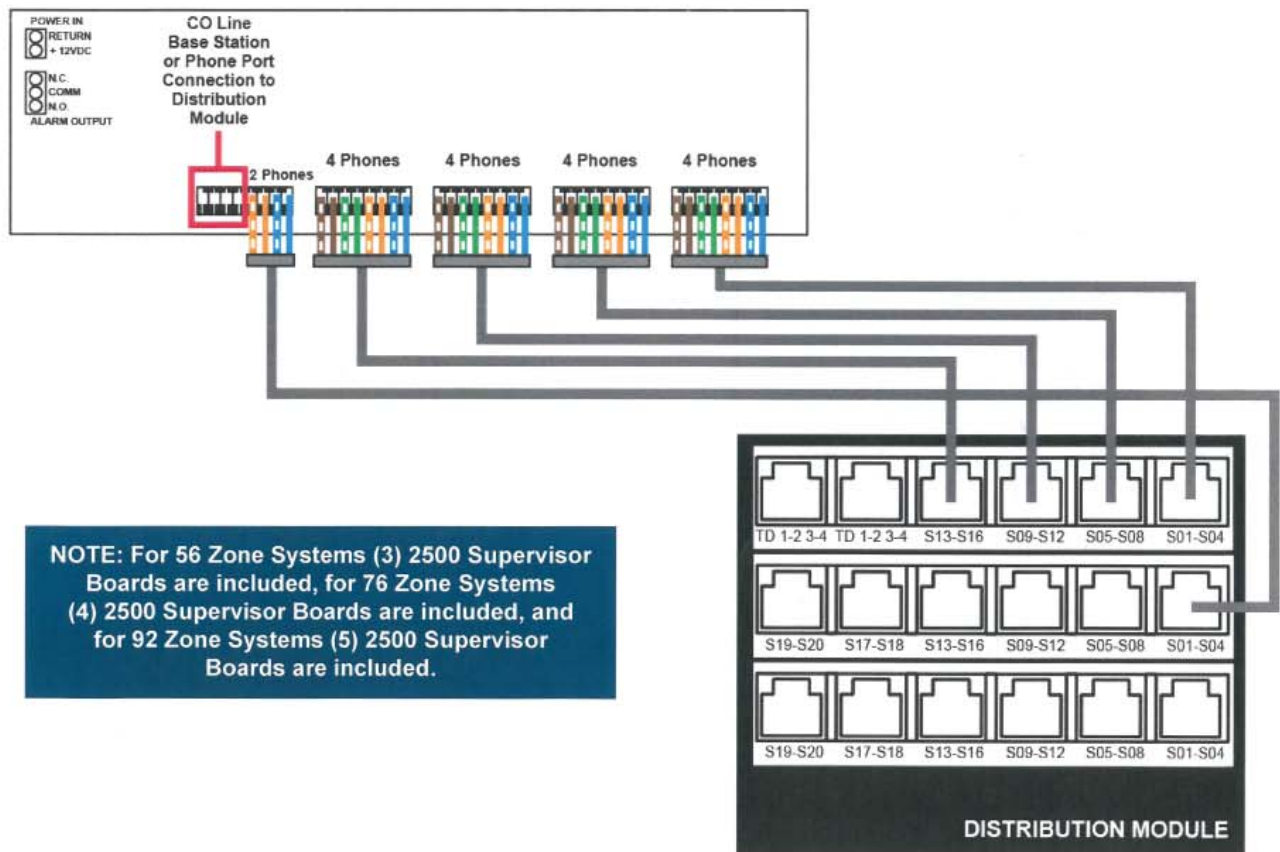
POWER IN
RETURN
+ 12VDC

N.C.
COMM
N.O.
ALARM OUTPUT

CO Line Base Station or Phone Port Connection to Distribution Module

2 Phones

4 Phones

4 Phones

4 Phones

4 Phones

NOTE: For 56 Zone Systems (3) 2500 Supervisor Boards are included, for 76 Zone Systems (4) 2500 Supervisor Boards are included, and for 92 Zone Systems (5) 2500 Supervisor Boards are included.

| TD 1-2 3-4 | TD 1-2 3-4 | S13-S16 | S09-S12 | S05-S08 | S01-S04 |
|---|---|---|---|---|---|
| S19-S20 | S17-S18 | S13-S16 | S09-S12 | S05-S08 | S01-S04 |
| S19-S20 | S17-S18 | S13-S16 | S09-S12 | S05-S08 | S01-S04 |

DISTRIBUTION MODULE